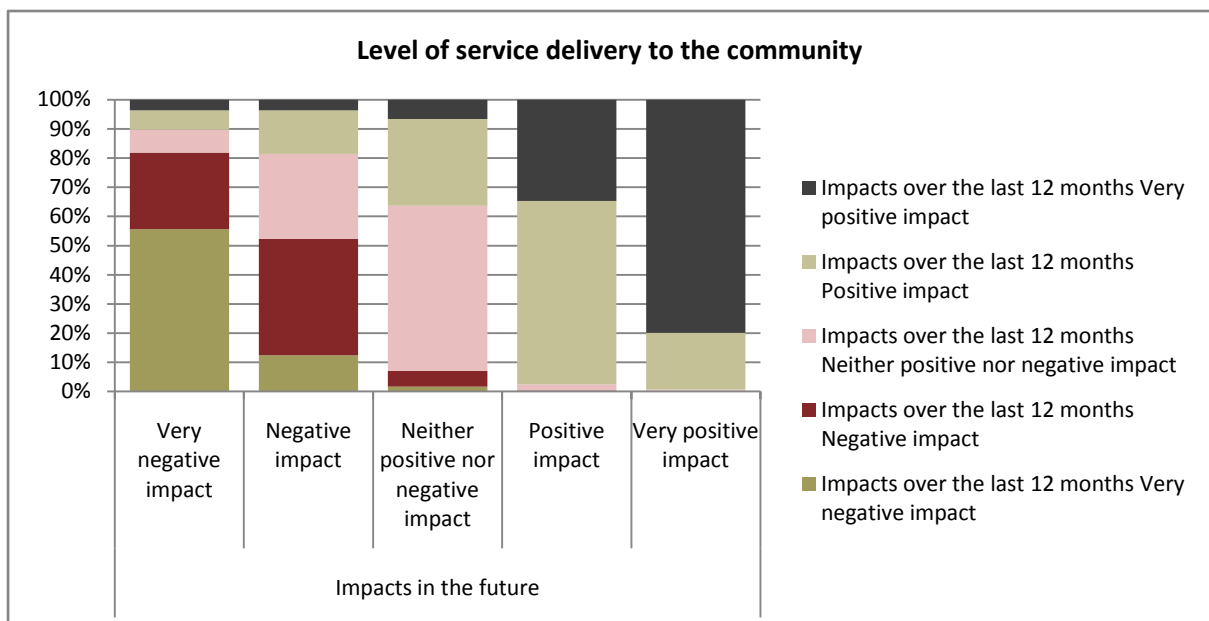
Level of service delivery to the community

100%
90%
80%
70%
60%
50%
40%
30%
20%
10%
0%

Very negative impact

Negative impact

Neither positive nor negative impact

Positive impact

Very positive impact

Impacts in the future

Impacts over the last 12 months Very positive impact

Impacts over the last 12 months Positive impact

Impacts over the last 12 months Neither positive nor negative impact

Impacts over the last 12 months Negative impact

Impacts over the last 12 months Very negative impact